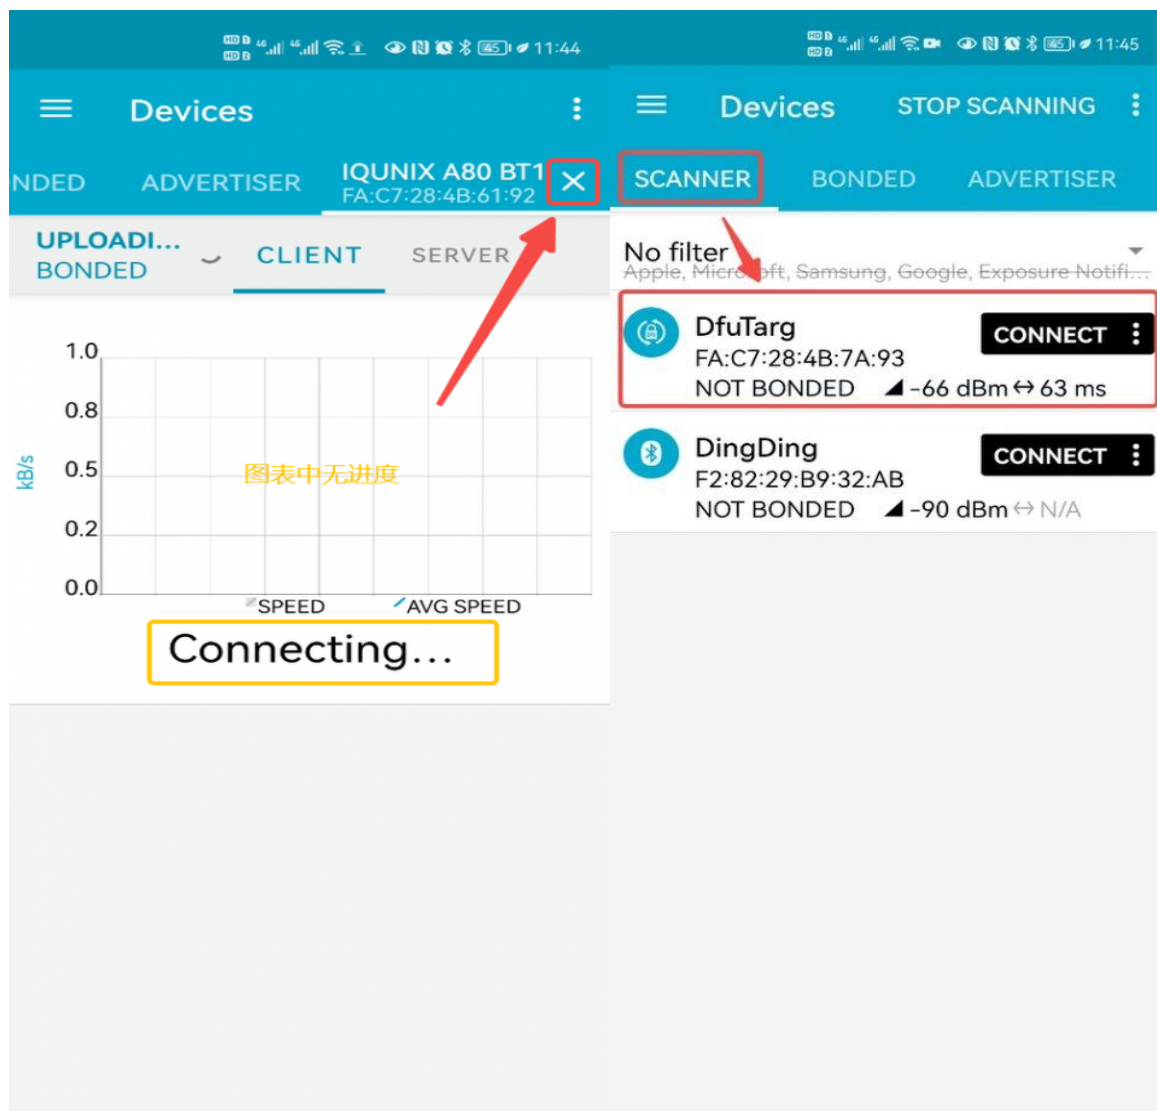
11:44

Devices

NDED ADVERTISER IQUNIX A80 BT1
FA:C7:28:4B:61:92

UPLOADI...
BONDED
CLIENT SERVER

1.0
0.8
kB/s
0.5
0.2
0.0
图表中无进度
SPEED AVG SPEED

Connecting...

11:45

Devices STOP SCANNING

SCANNER BONDED ADVERTISER

No filter
Apple, Microsoft, Samsung, Google, Exposure Notifi...

DfuTarg
FA:C7:28:4B:7A:93
NOT BONDED -66 dBm ↔ 63 ms
CONNECT

DingDing
F2:82:29:B9:32:AB
NOT BONDED -90 dBm ↔ N/A
CONNECT